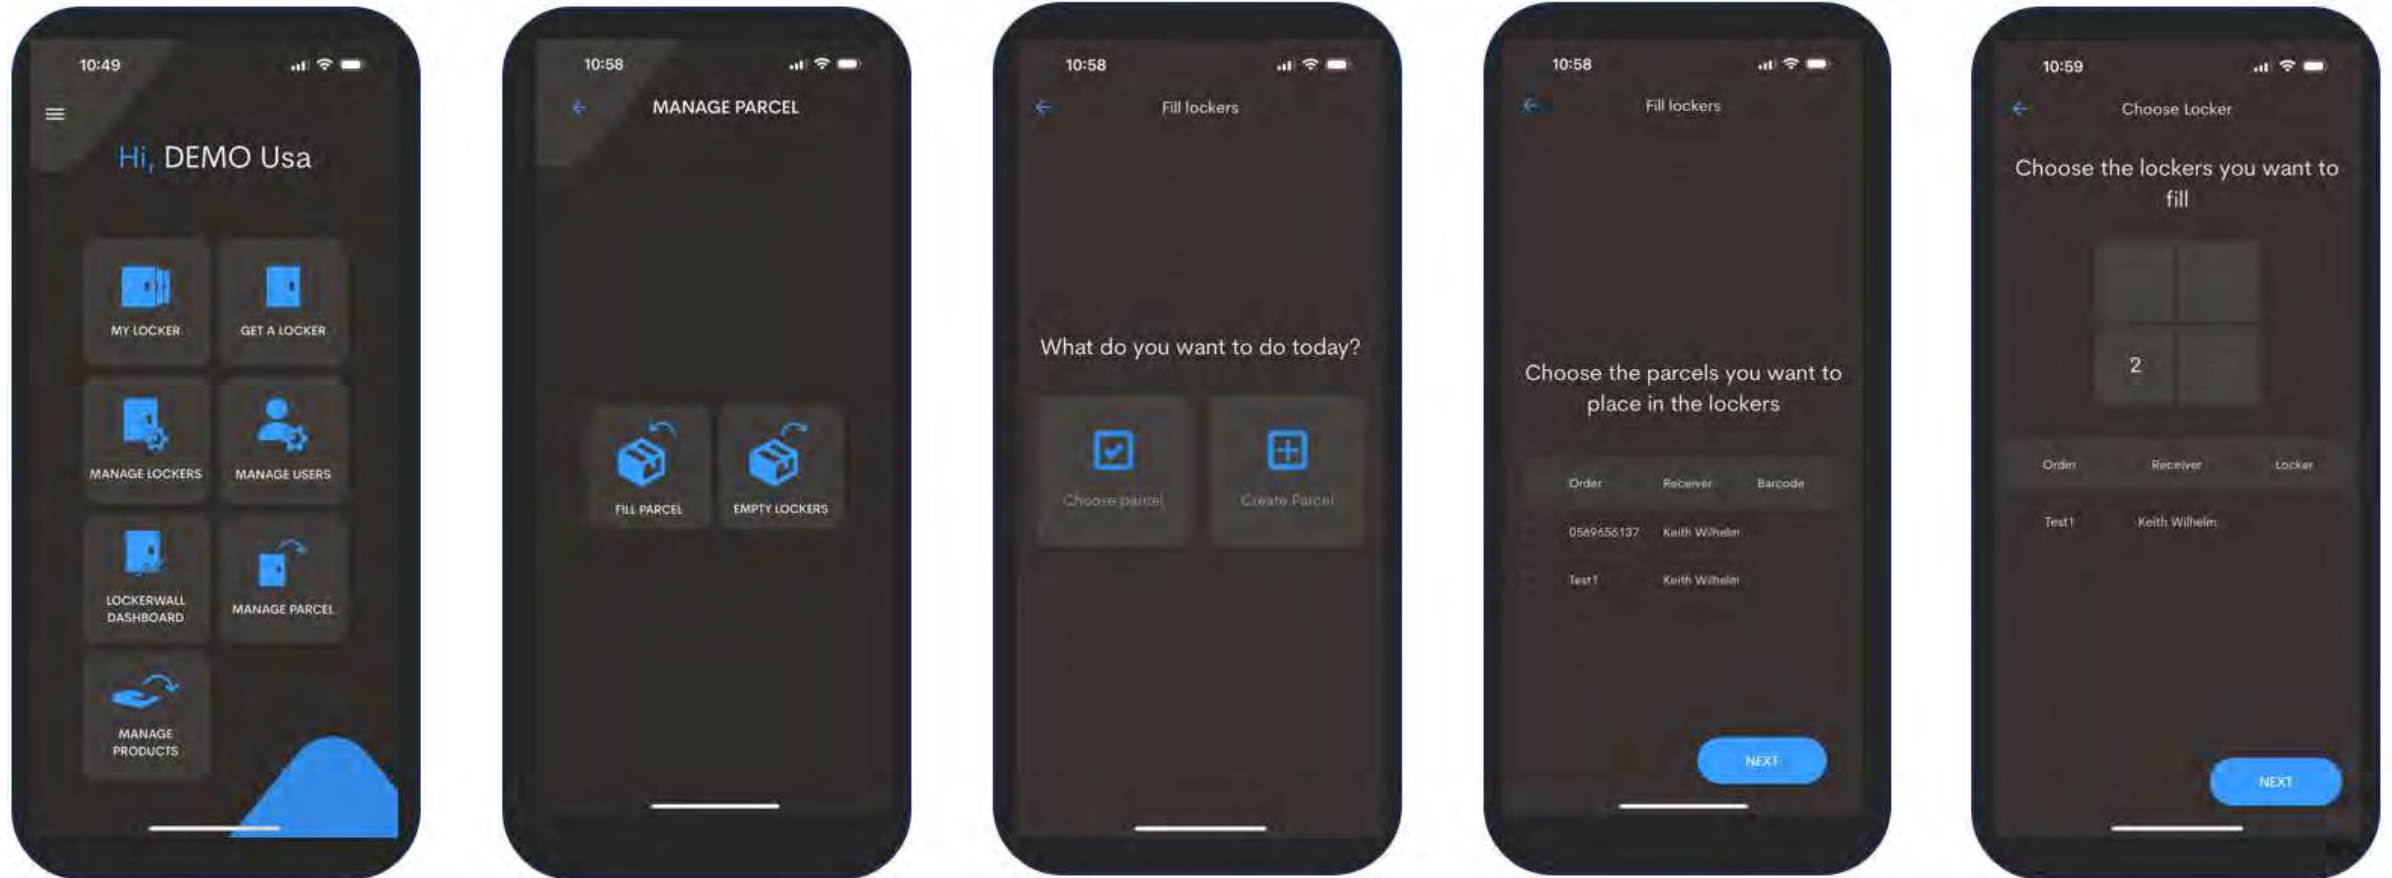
10:49

Hi, DEMO Usa

MY LOCKER
GET A LOCKER
MANAGE LOCKERS
MANAGE USERS
LOCKERWALL DASHBOARD
MANAGE PARCEL
MANAGE PRODUCTS

10:58

MANAGE PARCEL

FILL PARCEL
EMPTY LOCKERS

10:58

Fill lockers

What do you want to do today?

Choose parcel
Create Parcel

10:58

Fill lockers

Choose the parcels you want to place in the lockers

| Order | Receiver | Barcode |
|---|---|---|
| 0589656137 | Keith Wilhelm | |
| Test1 | Keith Wilhelm | |

NEXT

10:59

Choose Locker

Choose the lockers you want to fill

2

| Order | Receiver | Locker |
|---|---|---|
| Test1 | Keith Wilhelm | |

NEXT